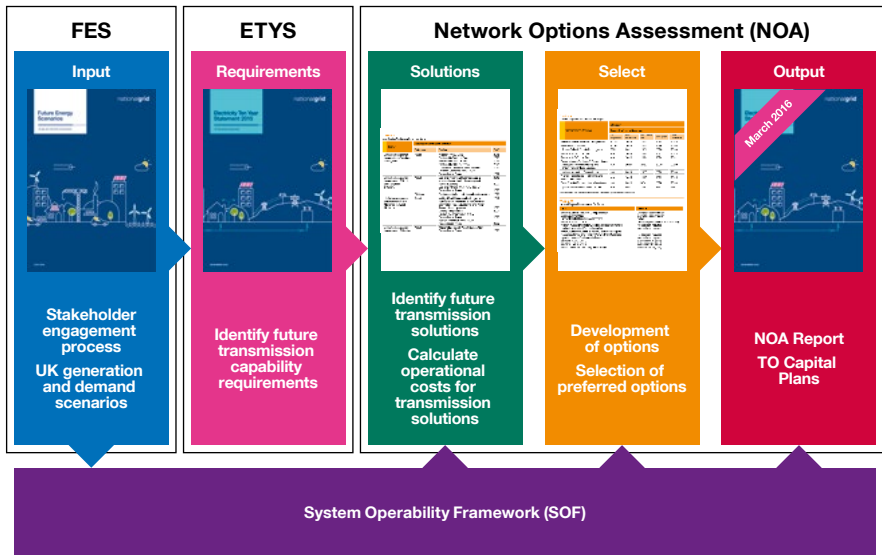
FES

ETYS

Network Options Assessment (NOA)

Input

Future Energy Scenarios

nationalgrid

Stakeholder engagement process

UK generation and demand scenarios

Requirements

Electricity Ten Year Statement 2015

nationalgrid

Identify future transmission capability requirements

Solutions

Identify future transmission solutions

Calculate operational costs for transmission solutions

Select

Development of options

Selection of preferred options

Output

March 2016

nationalgrid

NOA Report

TO Capital Plans

System Operability Framework (SOF)